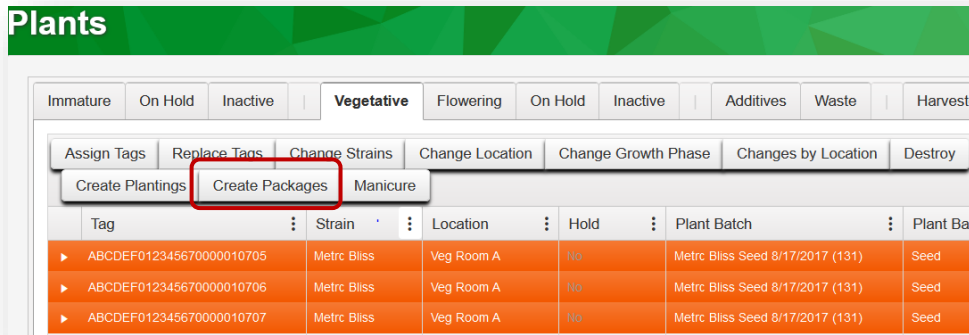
Plants

Immature | On Hold | Inactive | Vegetative | Flowering | On Hold | Inactive | Additives | Waste | Harvest

Assign Tags | Replace Tags | Change Strains | Change Location | Change Growth Phase | Changes by Location | Destroy

Create Plantings | Create Packages | Manicure

| Tag | Strain | Location | Hold | Plant Batch | Plant Ba |
|---|---|---|---|---|---|
| ABCDEF012345670000010705 | Metrc Bliss | Veg Room A | No | Metrc Bliss Seed 8/17/2017 (131) | Seed |
| ABCDEF012345670000010706 | Metrc Bliss | Veg Room A | No | Metrc Bliss Seed 8/17/2017 (131) | Seed |
| ABCDEF012345670000010707 | Metrc Bliss | Veg Room A | No | Metrc Bliss Seed 8/17/2017 (131) | Seed |